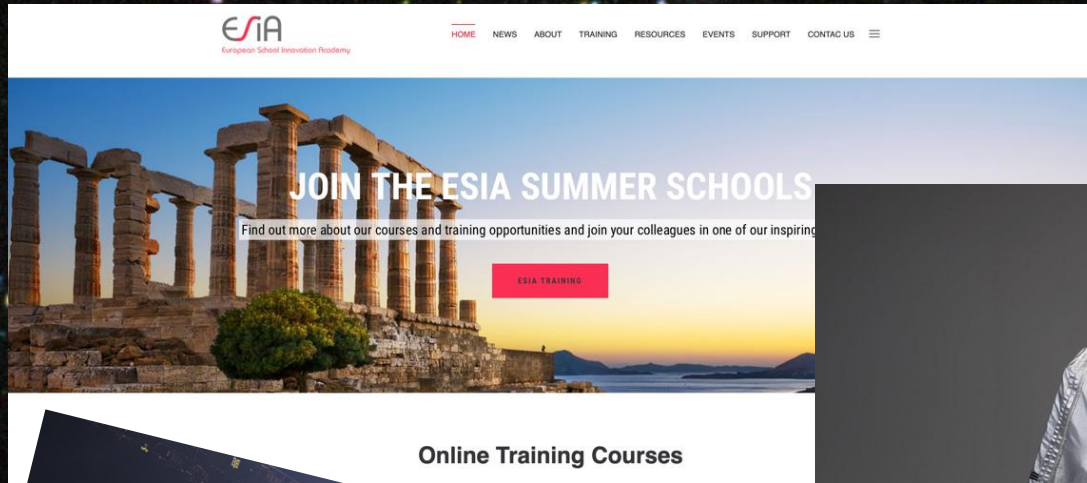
ESiA
European School Innovation Academy

HOME NEWS ABOUT TRAINING RESOURCES EVENTS SUPPORT CONTAC US

JOIN THE ESIA SUMMER SCHOOLS

Find out more about our courses and training opportunities and join your colleagues in one of our inspiring

ESIA TRAINING

Online Training Courses